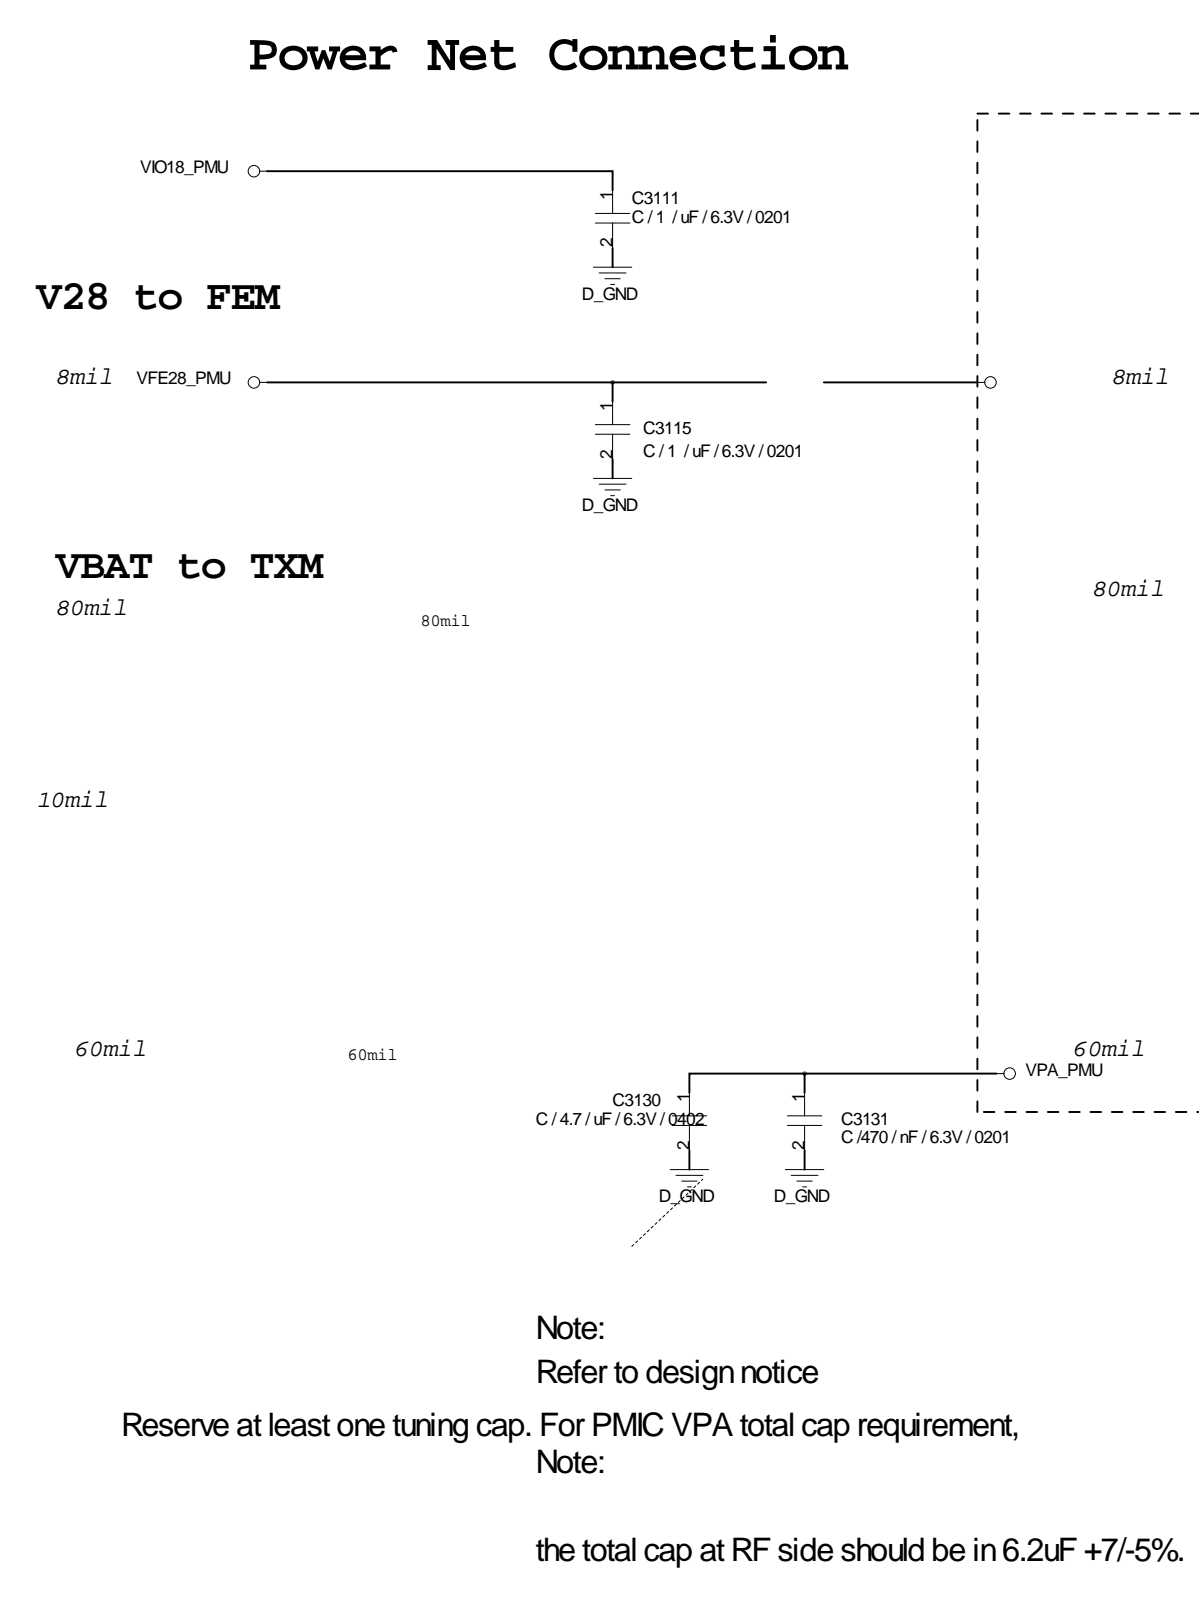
Power Net Connection

VIO18_PMU

1
C3111
C / 1 / uF / 6.3V / 0201
2
D_GND

V28 to FEM

8mil VFE28_PMU

8mil

1
C3115
C / 1 / uF / 6.3V / 0201
2
D_GND

VBAT to TXM

80mil

80mil

80mil

10mil

60mil

60mil

60mil
VPA_PMU

C3130
C / 4.7 / uF / 6.3V / 0402
1
2
D_GND

1
C3131
C /470 / nF / 6.3V / 0201
2
D_GND

Note:
Refer to design notice

Reserve at least one tuning cap. For PMIC VPA total cap requirement,
Note:

the total cap at RF side should be in 6.2uF +7/-5%.